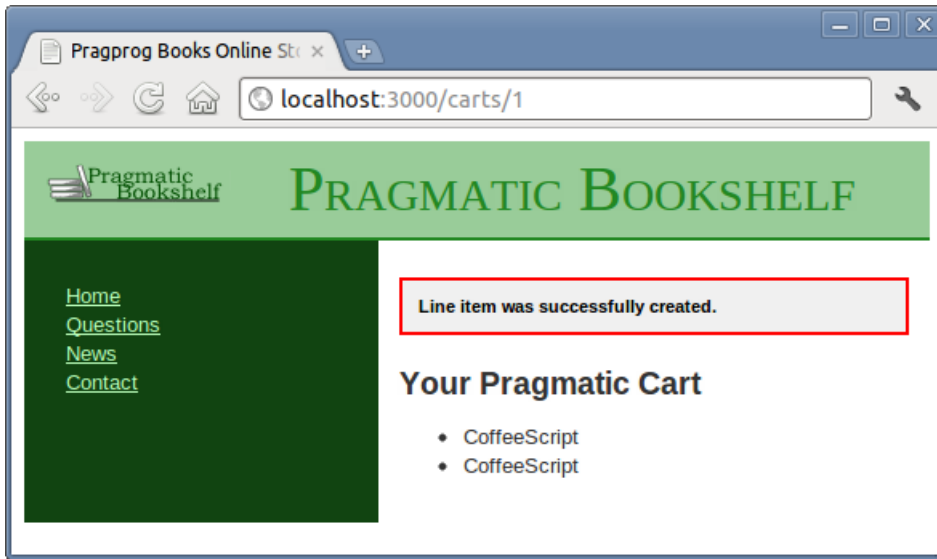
Pragprog Books Online St ×

localhost:3000/carts/1

Pragmatic Bookshelf

PRAGMATIC BOOKSHELF

Home
Questions
News
Contact

Line item was successfully created.

Your Pragmatic Cart

- CoffeeScript
- CoffeeScript